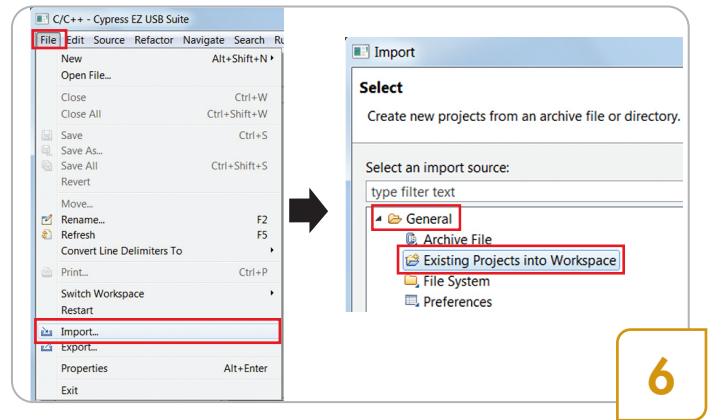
C/C++ - Cypress EZ USB Suite

File Edit Source Refactor Navigate Search Ru

New Alt+Shift+N
Open File...
Close Ctrl+W
Close All Ctrl+Shift+W
Save Ctrl+S
Save As...
Save All Ctrl+Shift+S
Revert
Move...
Rename... F2
Refresh F5
Convert Line Delimiters To
Print... Ctrl+P
Switch Workspace
Restart
Import...
Export...
Properties Alt+Enter
Exit

Import

Select

Create new projects from an archive file or directory.

Select an import source:

type filter text

General
Archive File
Existing Projects into Workspace
File System
Preferences

6